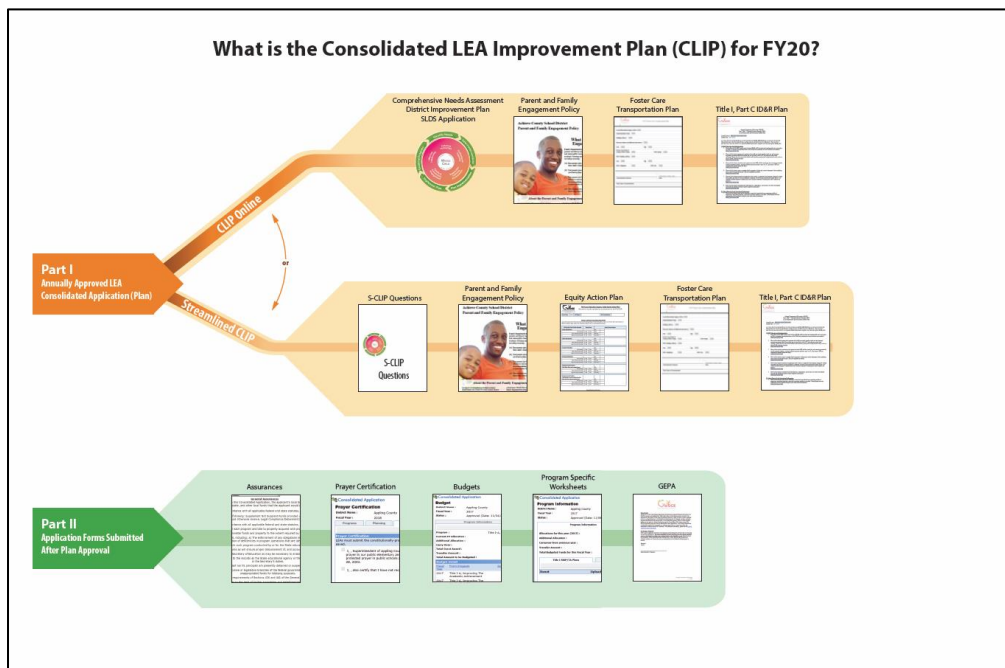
What is the Consolidated LEA Improvement Plan (CLIP) for FY20?

Part I
Annually Approved LEA Consolidated Application (Plan)

CLIP Online

or

Streamlined CLIP

Comprehensive Needs Assessment
District Improvement Plan
SLDS Application

Parent and Family Engagement Policy

Foster Care Transportation Plan

Title I, Part C ID&R Plan

S-CLIP Questions

S-CLIP Questions

Parent and Family Engagement Policy

Equity Action Plan

Foster Care Transportation Plan

Title I, Part C ID&R Plan

Part II
Application Forms Submitted After Plan Approval

Assurances

Prayer Certification

Budgets

Program Specific Worksheets

GEPA